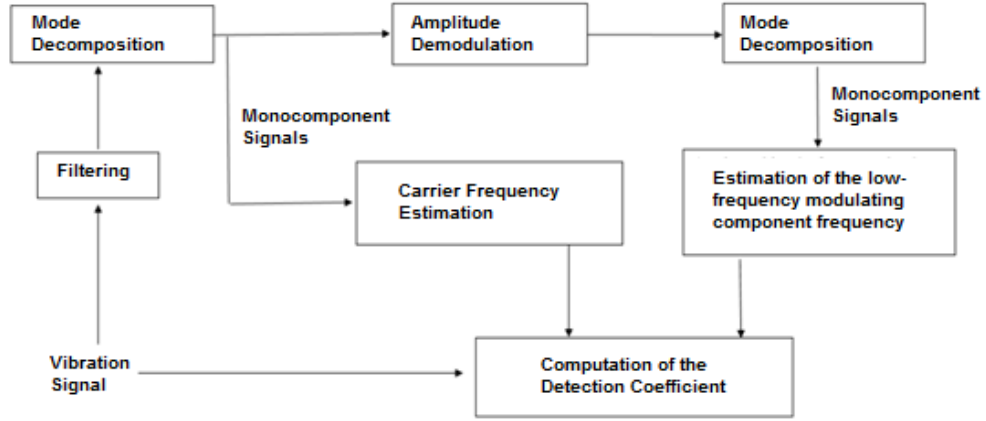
Mode Decomposition

Amplitude Demodulation

Mode Decomposition

Monocomponent Signals

Monocomponent Signals

Filtering

Carrier Frequency Estimation

Estimation of the low-frequency modulating component frequency

Vibration Signal

Computation of the Detection Coefficient